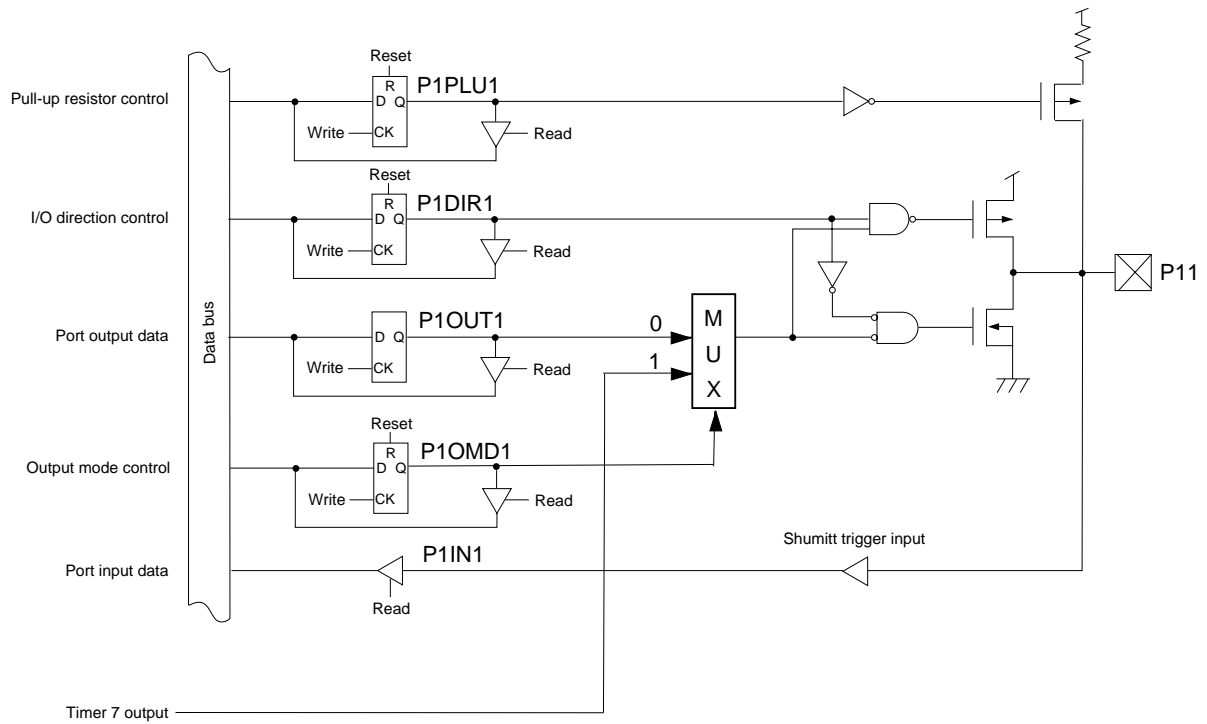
Pull-up resistor control

Reset
R
D Q
Write CK
P1PLU1
Read

I/O direction control

Reset
R
D Q
Write CK
P1DIR1
Read

Port output data

D Q
Write CK
P1OUT1
Read

0
1
M
U
X

Output mode control

Reset
R
D Q
Write CK
P1OMD1
Read

Data bus

P11

Shumitt trigger input

Port input data

P1IN1
Read

Timer 7 output